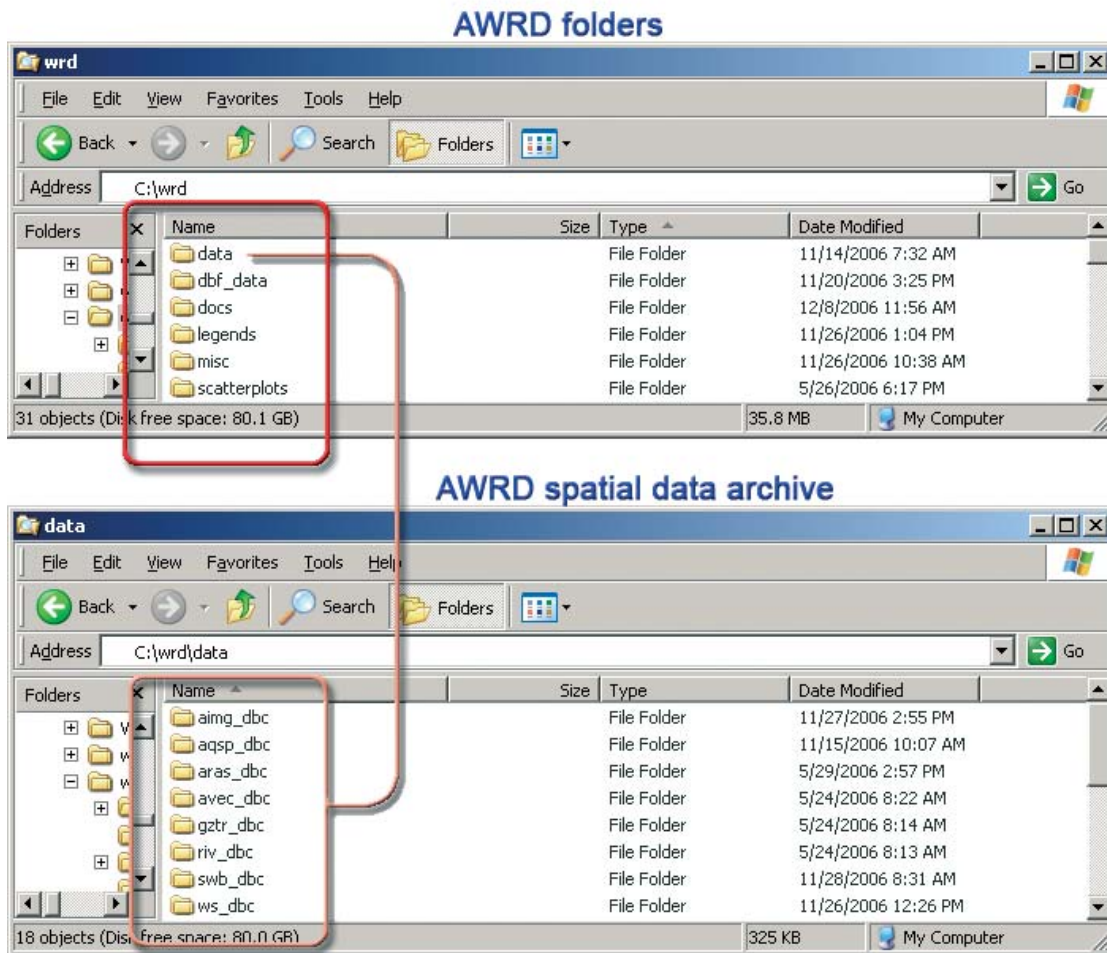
AWRD folders

wrd

File Edit View Favorites Tools Help

Back Search Folders

Address C:\wrd Go

Folders

| Name | Size | Type | Date Modified |
|---|---|---|---|
| data | | File Folder | 11/14/2006 7:32 AM |
| dbf_data | | File Folder | 11/20/2006 3:25 PM |
| docs | | File Folder | 12/8/2006 11:56 AM |
| legends | | File Folder | 11/26/2006 1:04 PM |
| misc | | File Folder | 11/26/2006 10:38 AM |
| scatterplots | | File Folder | 5/26/2006 6:17 PM |

31 objects (Disk free space: 80.1 GB) 35.8 MB My Computer

AWRD spatial data archive

data

File Edit View Favorites Tools Help

Back Search Folders

Address C:\wrd\data Go

Folders

| Name | Size | Type | Date Modified |
|---|---|---|---|
| aimg_dbc | | File Folder | 11/27/2006 2:55 PM |
| aqsp_dbc | | File Folder | 11/15/2006 10:07 AM |
| aras_dbc | | File Folder | 5/29/2006 2:57 PM |
| avec_dbc | | File Folder | 5/24/2006 8:22 AM |
| gztr_dbc | | File Folder | 5/24/2006 8:14 AM |
| riv_dbc | | File Folder | 5/24/2006 8:13 AM |
| swb_dbc | | File Folder | 11/28/2006 8:31 AM |
| ws_dbc | | File Folder | 11/26/2006 12:26 PM |

18 objects (Disk free space: 80.0 GB) 325 KB My Computer